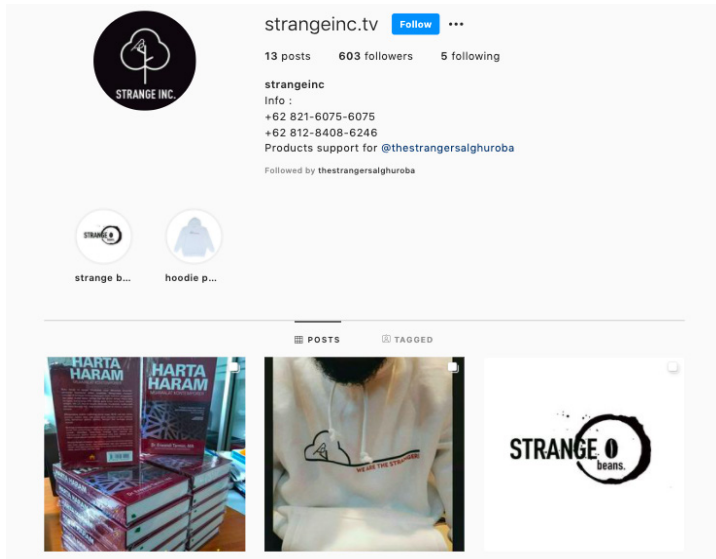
STRANGE INC.

strangeinc.tv Follow •••

13 posts 603 followers 5 following

strangeinc
Info :
+62 821-6075-6075
+62 812-8408-6246
Products support for @thestrangersalghuroba

Followed by thestrangersalghuroba

strange b... hoodie p...

POSTS TAGGED

HARTA HARAM

HARTA HARAM

WE ARE THE STRANGERS

STRANGE beans.